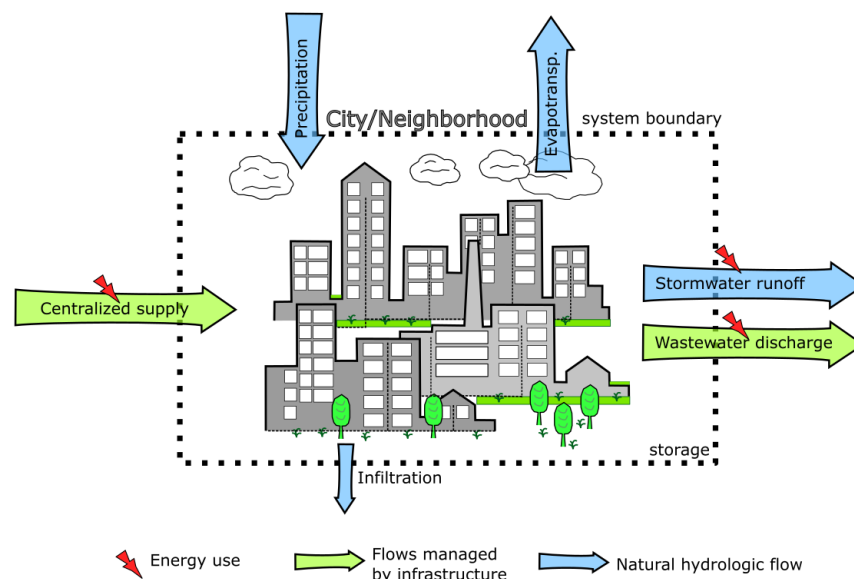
Precipitation

Evapotransp.

City/Neighborhood

system boundary

Centralized supply

Stormwater runoff

Wastewater discharge

storage

Infiltration

Energy use

Flows managed by infrastructure

Natural hydrologic flow